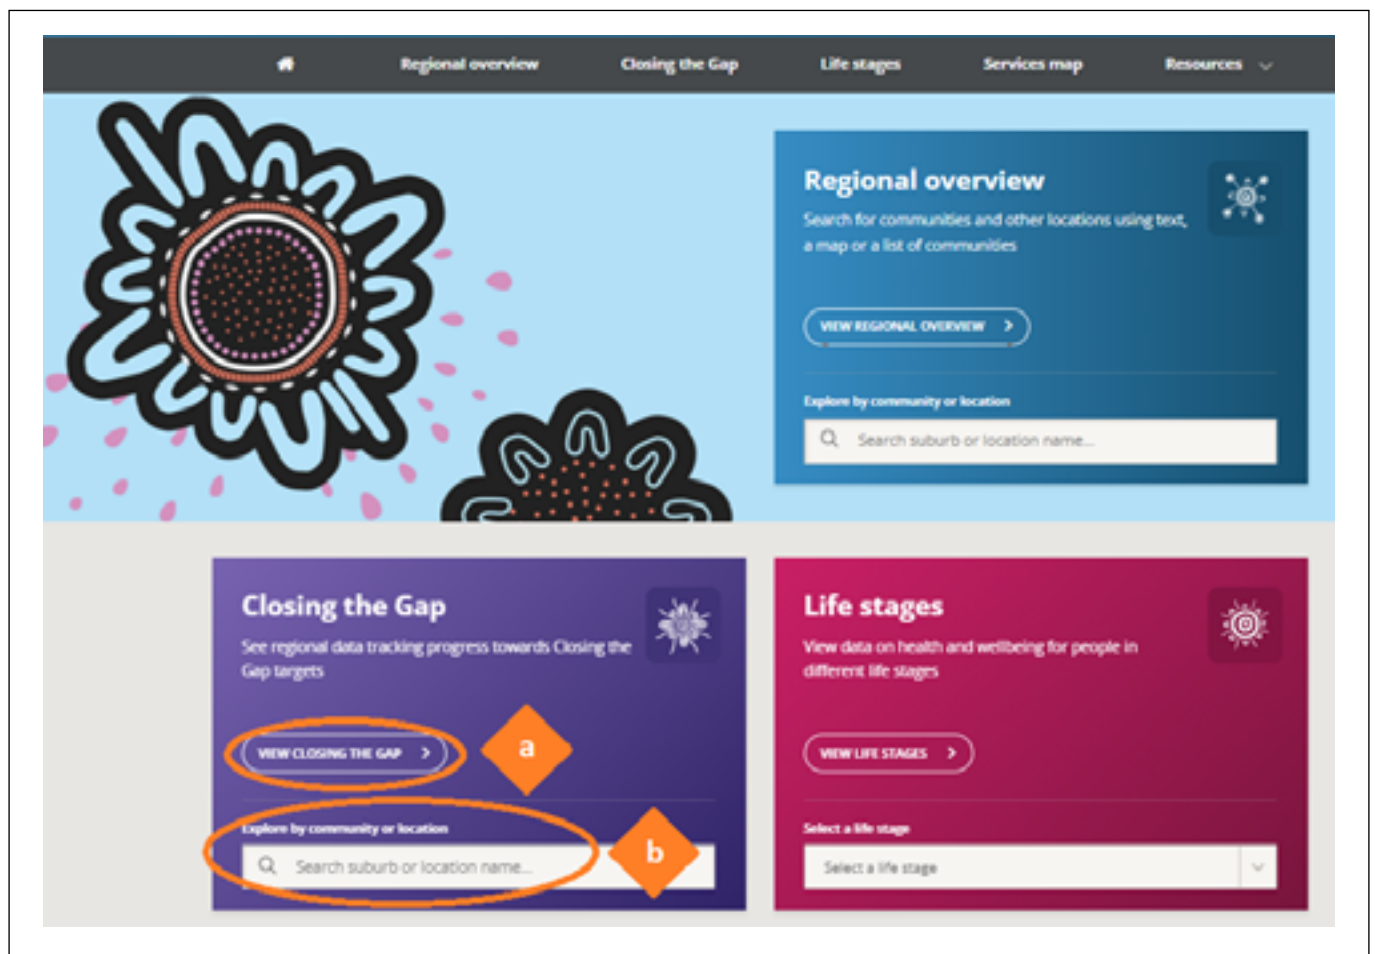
Regional overview Closing the Gap Life stages Services map Resources

Regional overview

Search for communities and other locations using text, a map or a list of communities

VIEW REGIONAL OVERVIEW

Explore by community or location

Search suburb or location name...

Closing the Gap

See regional data tracking progress towards Closing the Gap targets

VIEW CLOSING THE GAP

a

Explore by community or location

Search suburb or location name...

b

Life stages

View data on health and wellbeing for people in different life stages

VIEW LIFE STAGES

Select a life stage

Select a life stage